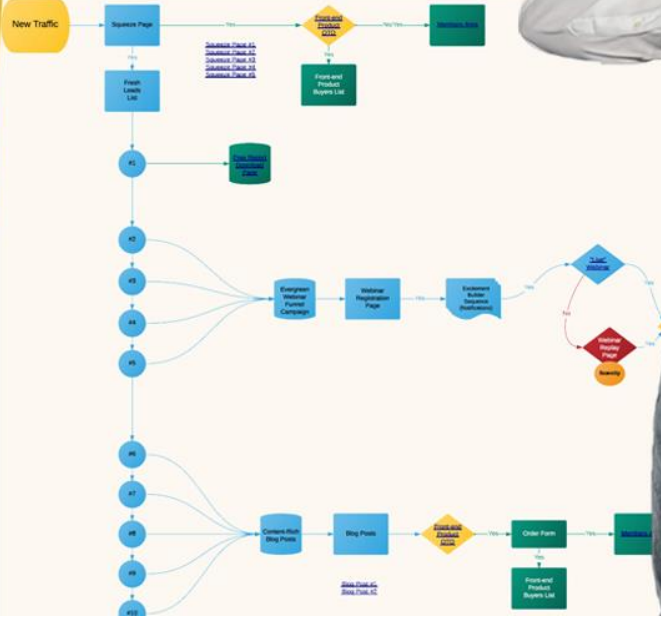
New Traffic

Squeeze Page

Yes

Front-end Product OTO

No/Yes

Members Area

Squeeze Page #1
Squeeze Page #2
Squeeze Page #3
Squeeze Page #4
Squeeze Page #5

Yes

Front-end Product Buyers List

Yes

Fresh Leads List

#1

Free Report Download Page

#2

#3

#4

#5

Evergreen Webinar Funnel Campaign

Webinar Registration Page

Yes

Excitement Builder Sequence (Notifications)

Yes

"Live" Webinar

No

Webinar Replay Page

Scarcity

Yes

#6

#7

#8

#9

#10

Content-Rich Blog Posts

Blog Posts

Front-end Product OTO

Yes

Order Form

Yes

Members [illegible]

Yes

Front-end Product Buyers List

Blog Post #1
Blog Post #7